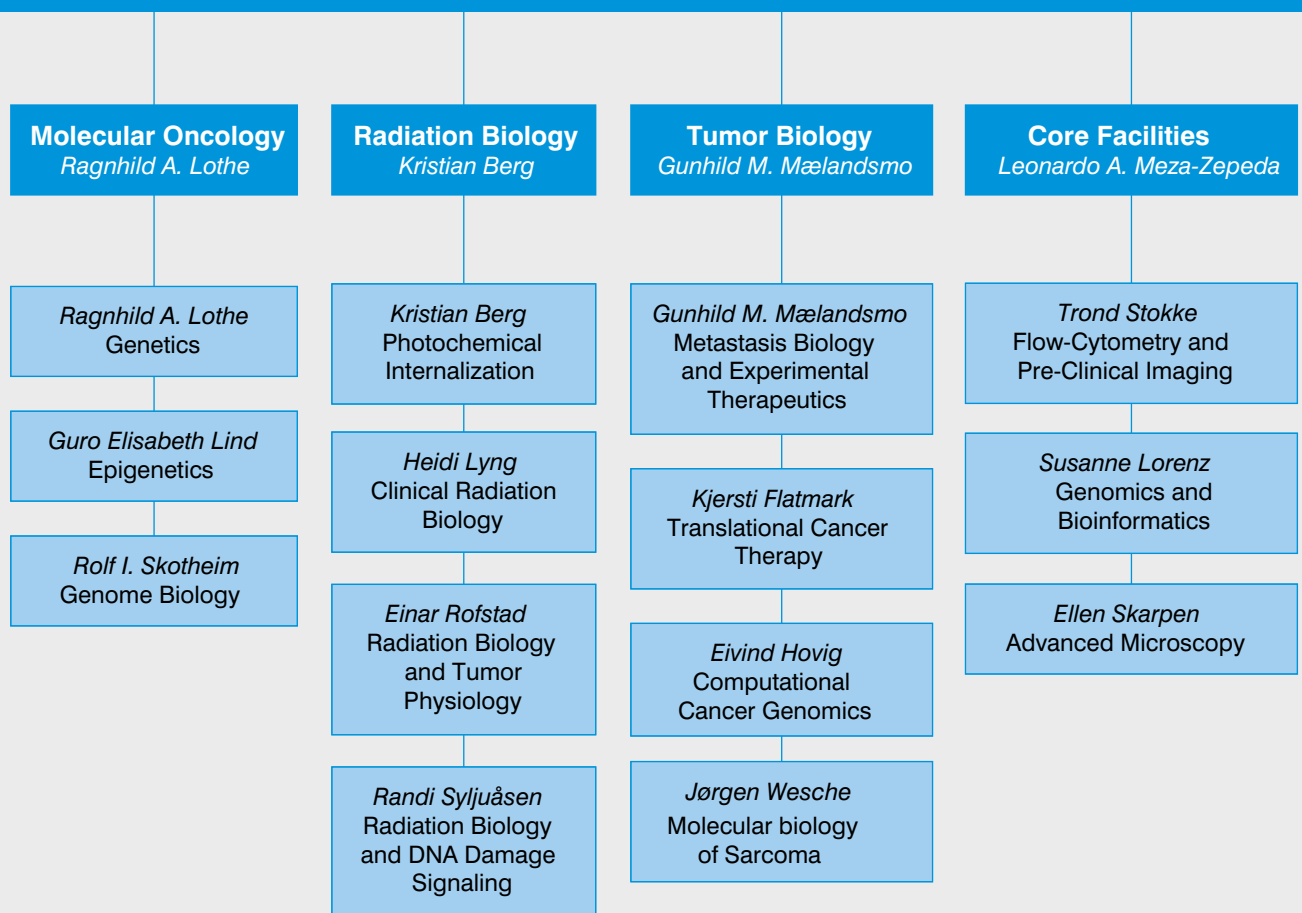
Molecular Oncology
Ragnhild A. Lothe

Ragnhild A. Lothe
Genetics

Guro Elisabeth Lind
Epigenetics

Rolf I. Skotheim
Genome Biology

Radiation Biology
Kristian Berg

Kristian Berg
Photochemical Internalization

Heidi Lyng
Clinical Radiation Biology

Einar Rofstad
Radiation Biology and Tumor Physiology

Randi Syljuåsen
Radiation Biology and DNA Damage Signaling

Tumor Biology
Gunhild M. Mælandsmo

Gunhild M. Mælandsmo
Metastasis Biology and Experimental Therapeutics

Kjersti Flatmark
Translational Cancer Therapy

Eivind Hovig
Computational Cancer Genomics

Jørgen Wesche
Molecular biology of Sarcoma

Core Facilities
Leonardo A. Meza-Zepeda

Trond Stokke
Flow-Cytometry and Pre-Clinical Imaging

Susanne Lorenz
Genomics and Bioinformatics

Ellen Skarpen
Advanced Microscopy